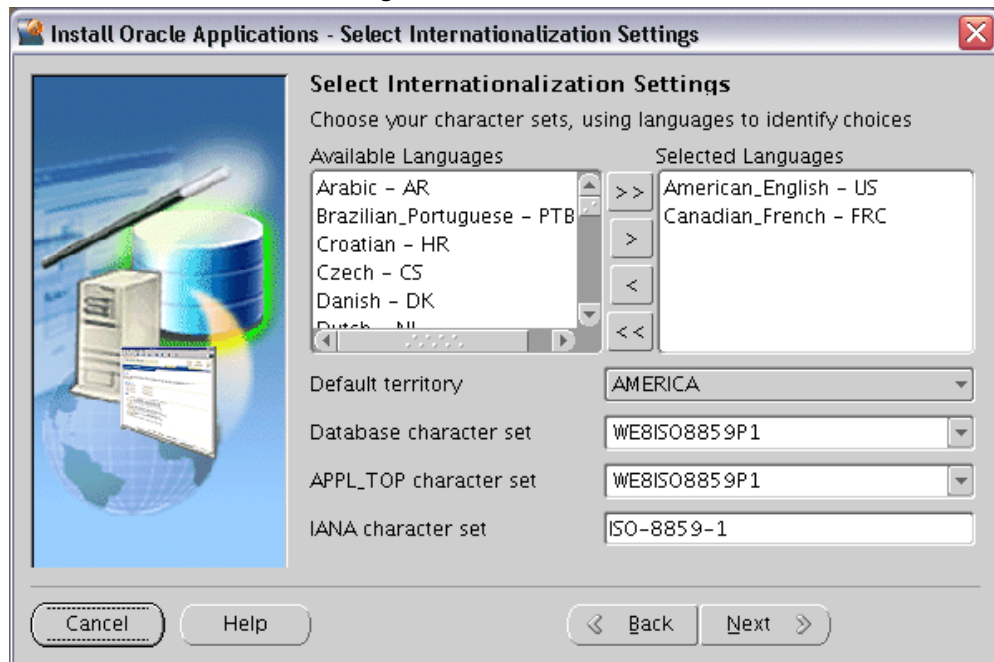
Install Oracle Applications - Select Internationalization Settings

Select Internationalization Settings

Choose your character sets, using languages to identify choices

Available Languages

Arabic - AR
Brazilian_Portuguese - PTB
Croatian - HR
Czech - CS
Danish - DK
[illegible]

>>
>
<
<<

Selected Languages

American_English - US
Canadian_French - FRC

Default territory
AMERICA

Database character set
WE8ISO8859P1

APPL_TOP character set
WE8ISO8859P1

IANA character set
ISO-8859-1

Cancel
Help
Back
Next